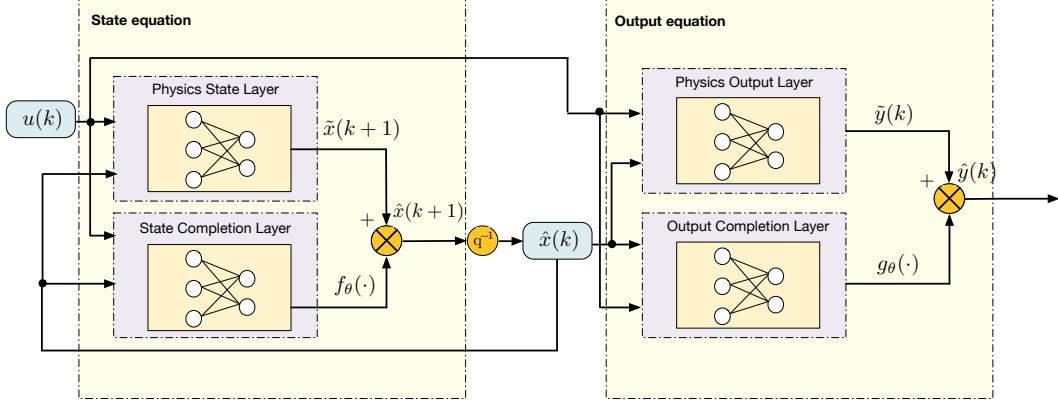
State equation

Output equation

$u(k)$

Physics State Layer

$\tilde{x}(k+1)$

$+$ $\hat{x}(k+1)$

State Completion Layer

$f_\theta(\cdot)$

$q^{-1}$

$\hat{x}(k)$

Physics Output Layer

$\tilde{y}(k)$

$+$ $\hat{y}(k)$

Output Completion Layer

$g_\theta(\cdot)$